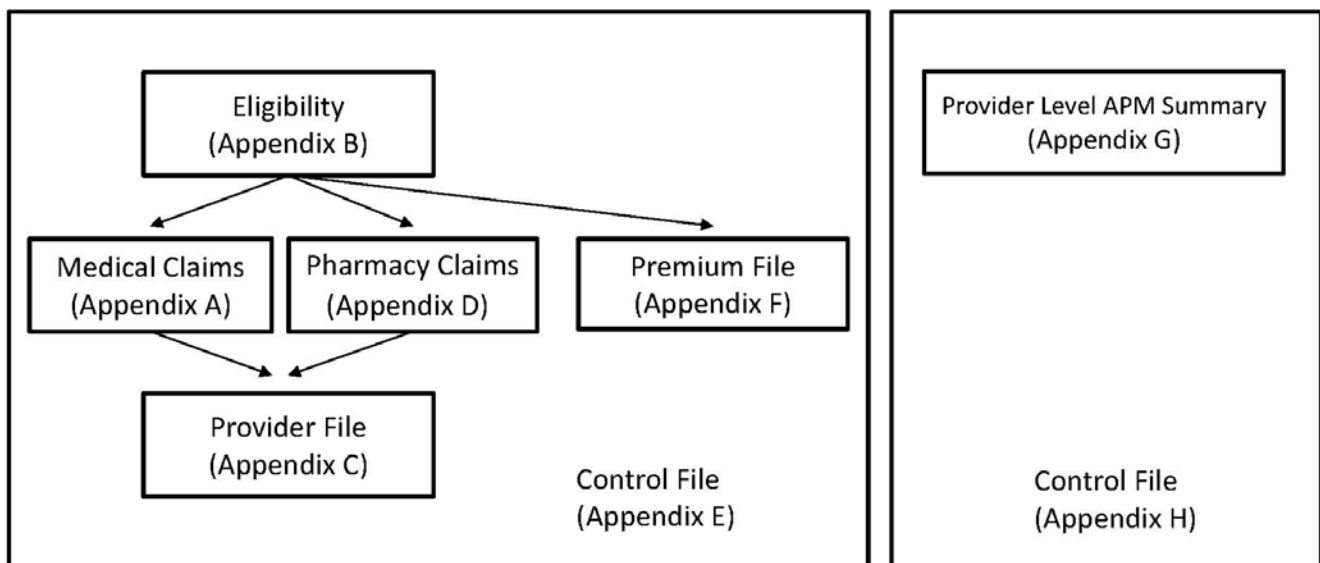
Eligibility
(Appendix B)

Medical Claims
(Appendix A)

Pharmacy Claims
(Appendix D)

Premium File
(Appendix F)

Provider File
(Appendix C)

Control File
(Appendix E)

Provider Level APM Summary
(Appendix G)

Control File
(Appendix H)